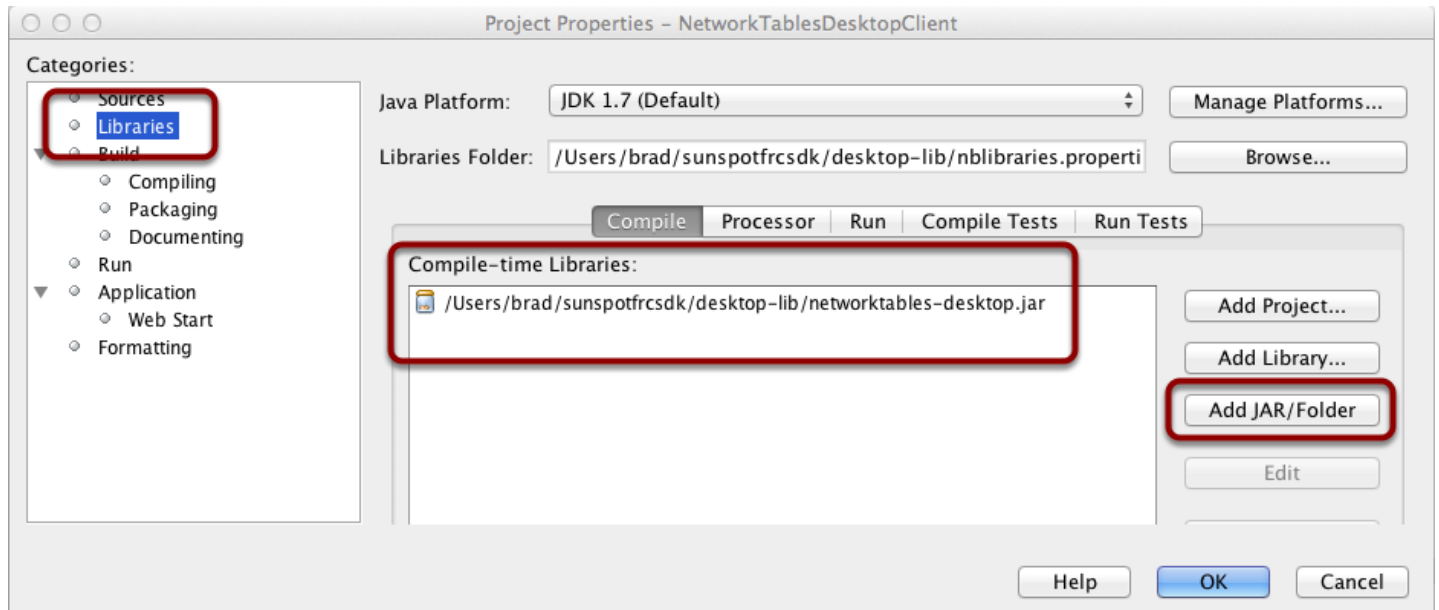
Project Properties – NetworkTablesDesktopClient

Categories:

Sources
Libraries
Build
Compiling
Packaging
Documenting
Run
Application
Web Start
Formatting

Java Platform: JDK 1.7 (Default)

Manage Platforms...

Libraries Folder: /Users/brad/sunspotfrcsdk/desktop-lib/nblibraries.properti

Browse...

Compile | Processor | Run | Compile Tests | Run Tests

Compile-time Libraries:

/Users/brad/sunspotfrcsdk/desktop-lib/networktables-desktop.jar

Add Project...

Add Library...

Add JAR/Folder

Edit

Help

OK

Cancel